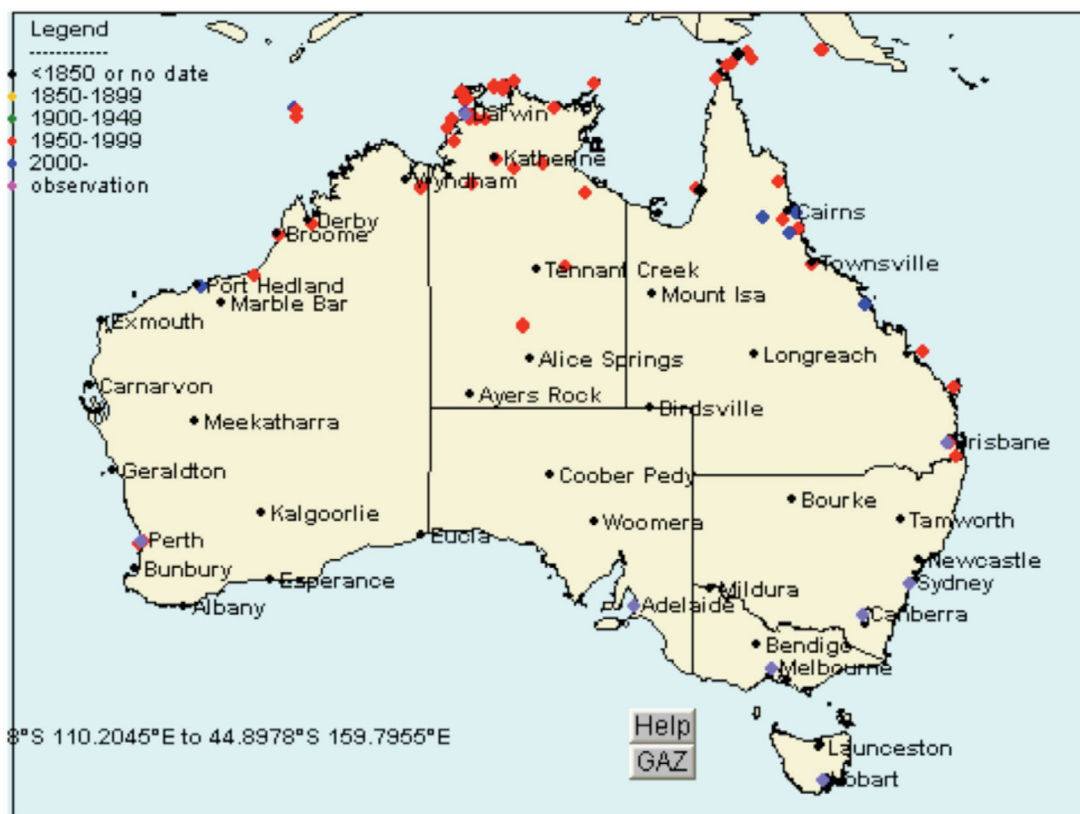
Legend
------------
<1850 or no date
1850-1899
1900-1949
1950-1999
2000-
observation

Darwin
Katherine
Wyndham
Derby
Broome
Port Hedland
Marble Bar
Exmouth
Carnarvon
Meekatharra
Geraldton
Kalgoorlie
Perth
Bunbury
Esperance
Albany
Tennant Creek
Mount Isa
Alice Springs
Ayers Rock
Eucla
Cairns
Townsville
Longreach
Birdsville
Brisbane
Coober Pedy
Bourke
Tamworth
Woomera
Newcastle
Sydney
Mildura
Adelaide
Canberra
Bendigo
Melbourne
Launceston
Hobart

8°S 110.2045°E to 44.8978°S 159.7955°E

Help
GAZ